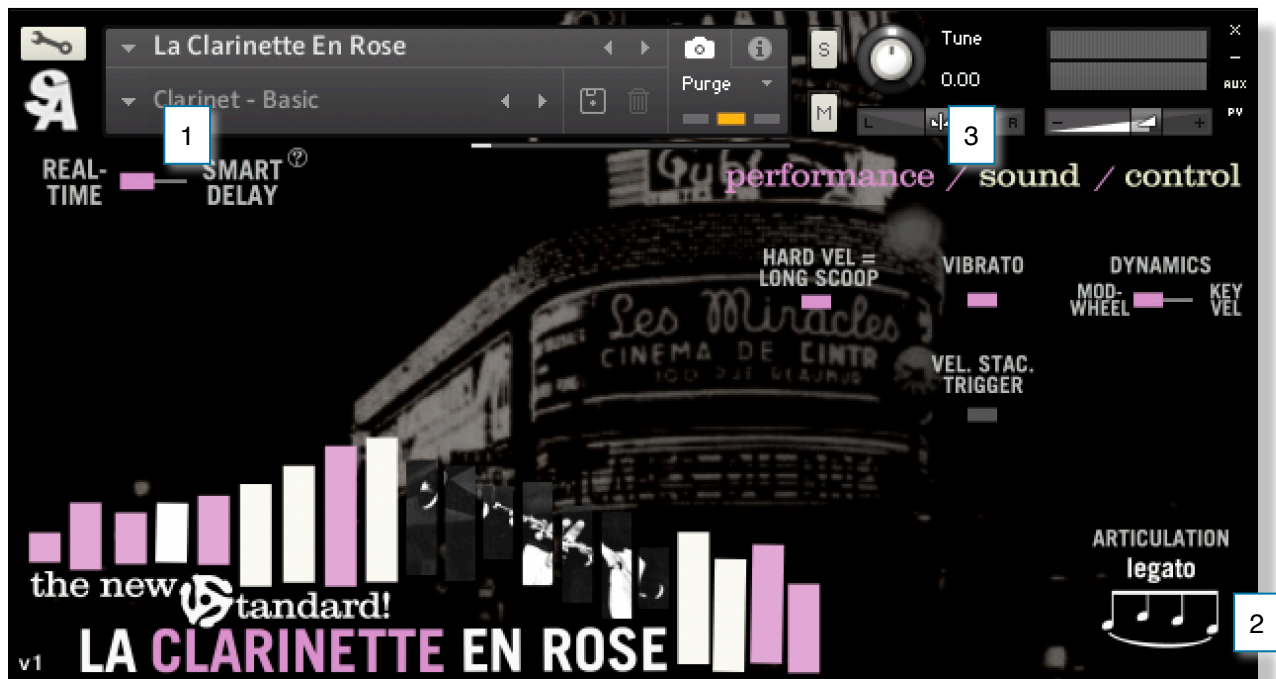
La Clarinette En Rose

Clarinet - Basic

Purge

S

M

Tune

0.00

L

R

AUX

PV

1

3

2

REAL-TIME

SMART DELAY ?

performance / sound / control

HARD VEL = LONG SCOOP

VIBRATO

DYNAMICS

MOD-WHEEL

KEY VEL

VEL. STAC. TRIGGER

Les Miracles
CINEMA DE CINTR
100 RUE REAUMUR

ARTICULATION

legato

the new Standard!

v1

LA CLARINETTE EN ROSE